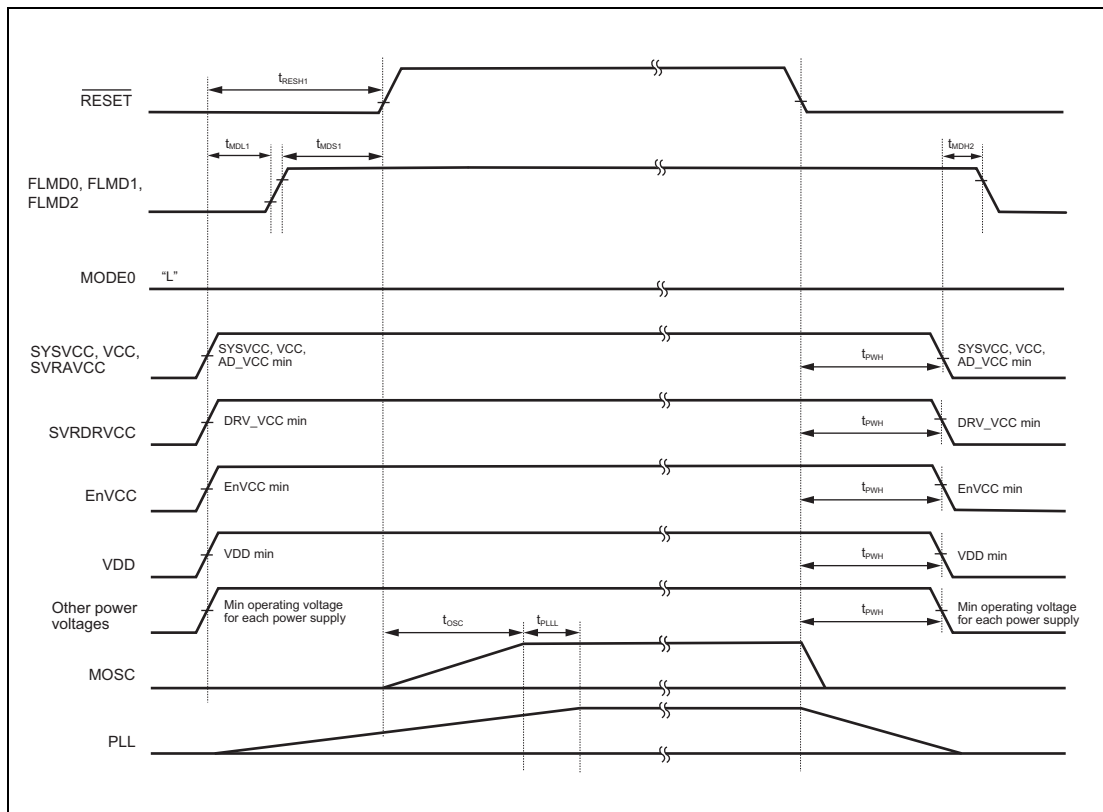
$t_{RESH1}$

$\overline{RESET}$

$t_{MDL1}$ $t_{MDS1}$ $t_{MDH2}$

FLMD0, FLMD1, FLMD2

MODE0 "L"

SYSVCC, VCC, SVRAVCC

SYSVCC, VCC, AD_VCC min

$t_{PWH}$

SYSVCC, VCC, AD_VCC min

SVRDRVCC

DRV_VCC min

$t_{PWH}$

DRV_VCC min

EnVCC

EnVCC min

$t_{PWH}$

EnVCC min

VDD

VDD min

$t_{PWH}$

VDD min

Other power voltages

Min operating voltage for each power supply

$t_{OSC}$ $t_{PLLL}$

$t_{PWH}$

Min operating voltage for each power supply

MOSC

PLL